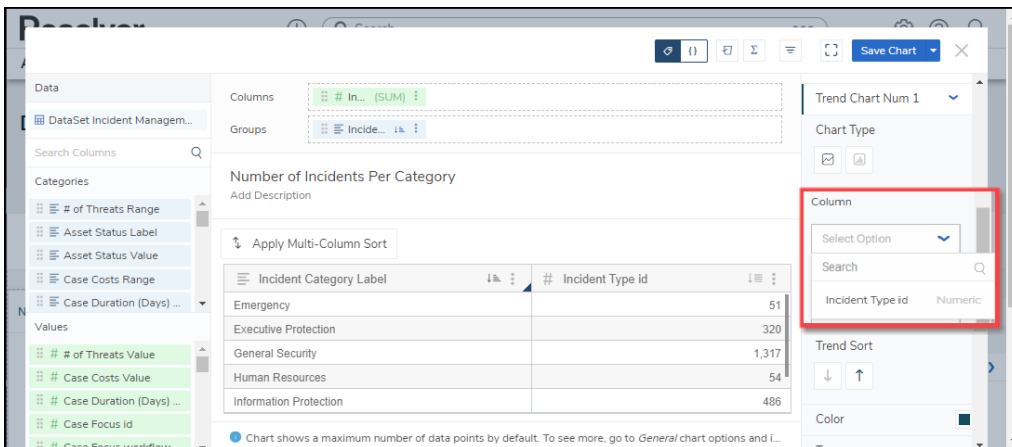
Save Chart

Data

DataSet Incident Managem...

Search Columns

Categories

# of Threats Range

Asset Status Label

Asset Status Value

Case Costs Range

Case Duration (Days) ...

Values

# of Threats Value

Case Costs Value

Case Duration (Days) ...

Case Focus id

Columns # In... (SUM)

Groups Incide...

Number of Incidents Per Category

Add Description

Apply Multi-Column Sort

| Incident Category Label | # Incident Type id |
|---|---|
| Emergency | 51 |
| Executive Protection | 320 |
| General Security | 1,317 |
| Human Resources | 54 |
| Information Protection | 486 |

Chart shows a maximum number of data points by default. To see more, go to General chart options and i...

Trend Chart Num 1

Chart Type

Column

Select Option

Search

Incident Type id Numeric

Trend Sort

Color